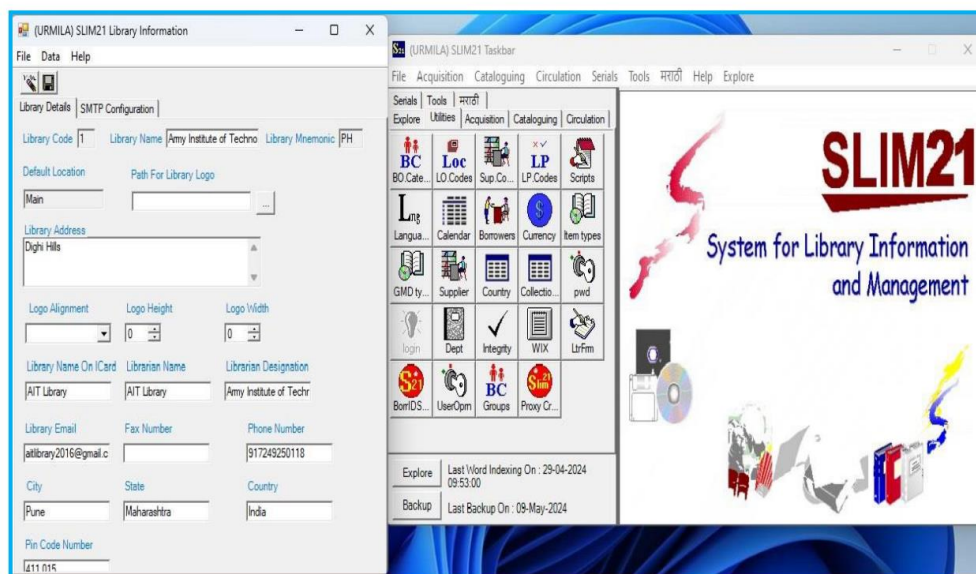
(URMILA) SLIM21 Library Information

File Data Help

Library Details | SMTP Configuration

Library Code 1 Library Name Army Institute of Techno Library Mnemonic PH

Default Location Path For Library Logo

Main

Library Address

Dighi Hills

Logo Alignment Logo Height Logo Width

0 0

Library Name On ICard Librarian Name Librarian Designation

AIT Library AIT Library Army Institute of Techr

Library Email Fax Number Phone Number

aitlibrary2016@gmail.c 917249250118

City State Country

Pune Maharashtra India

Pin Code Number

411015

(URMILA) SLIM21 Taskbar

File Acquisition Cataloguing Circulation Serials Tools मराठी Help Explore

Serials | Tools | मराठी

Explore | Utilities | Acquisition | Cataloguing | Circulation

BC BO.Cate... Loc LO.Codes Sup.Co... LP LP.Codes Scripts

Langua... Calendar Borrowers Currency Item types

GMD ty... Supplier Country Collectio... pwd

login Dept Integrity WIX LtrFrm

BorrIDS... UserOpm BC Groups Proxy Cr...

Explore Last Word Indexing On : 29-04-2024 09:53:00

Backup Last Backup On : 09-May-2024

SLIM21

System for Library Information and Management